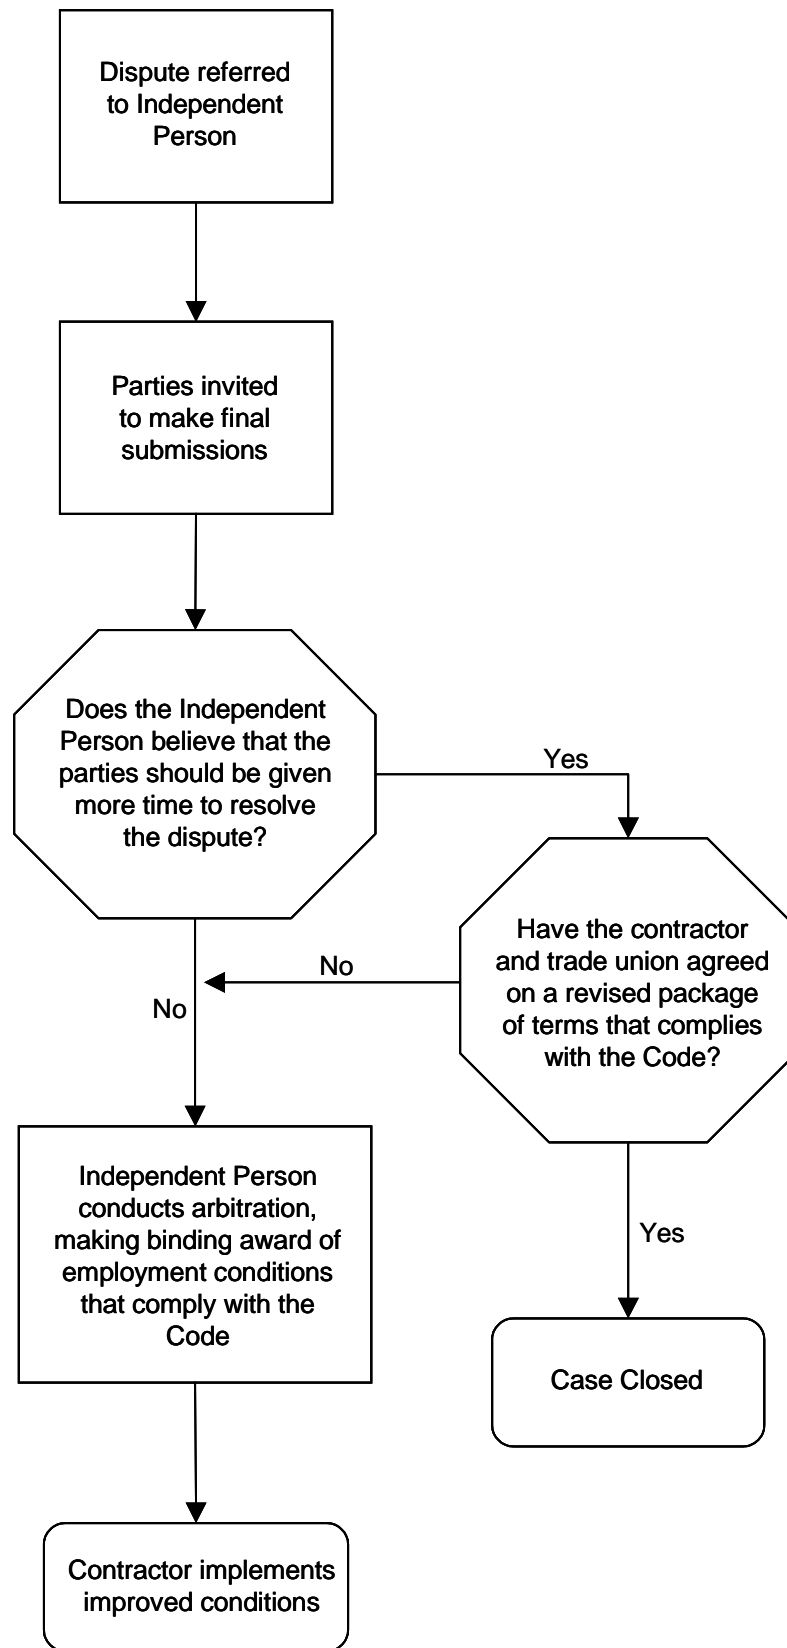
Dispute referred to Independent Person

Parties invited to make final submissions

Does the Independent Person believe that the parties should be given more time to resolve the dispute?

Yes

Have the contractor and trade union agreed on a revised package of terms that complies with the Code?

No

No

Independent Person conducts arbitration, making binding award of employment conditions that comply with the Code

Yes

Case Closed

Contractor implements improved conditions